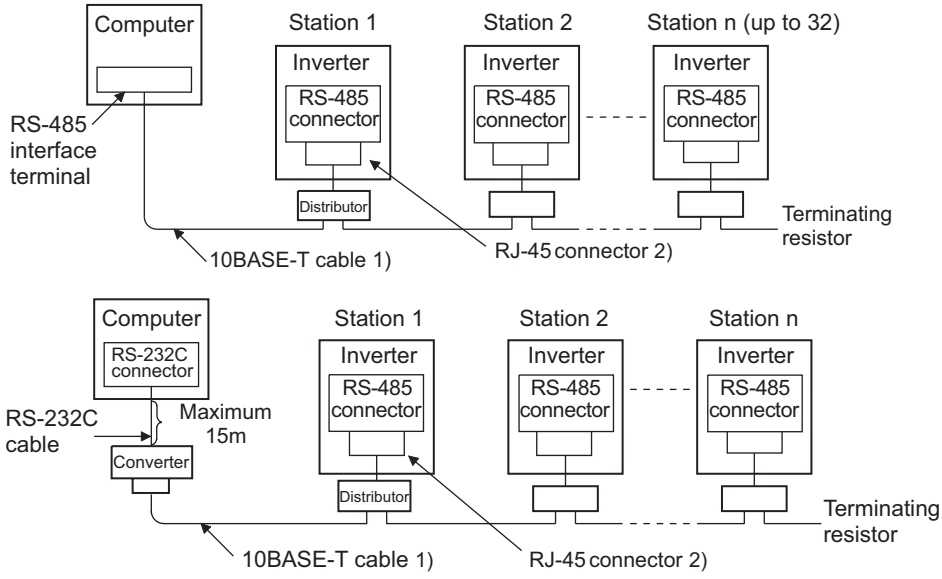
Computer

Station 1

Station 2

Station n (up to 32)

Inverter

RS-485 connector

Inverter

RS-485 connector

Inverter

RS-485 connector

RS-485 interface terminal

Distributor

Terminating resistor

10BASE-T cable 1)

RJ-45 connector 2)

Computer

RS-232C connector

Station 1

Station 2

Station n

Inverter

RS-485 connector

Inverter

RS-485 connector

Inverter

RS-485 connector

RS-232C cable

Maximum 15m

Converter

Distributor

Terminating resistor

10BASE-T cable 1)

RJ-45 connector 2)